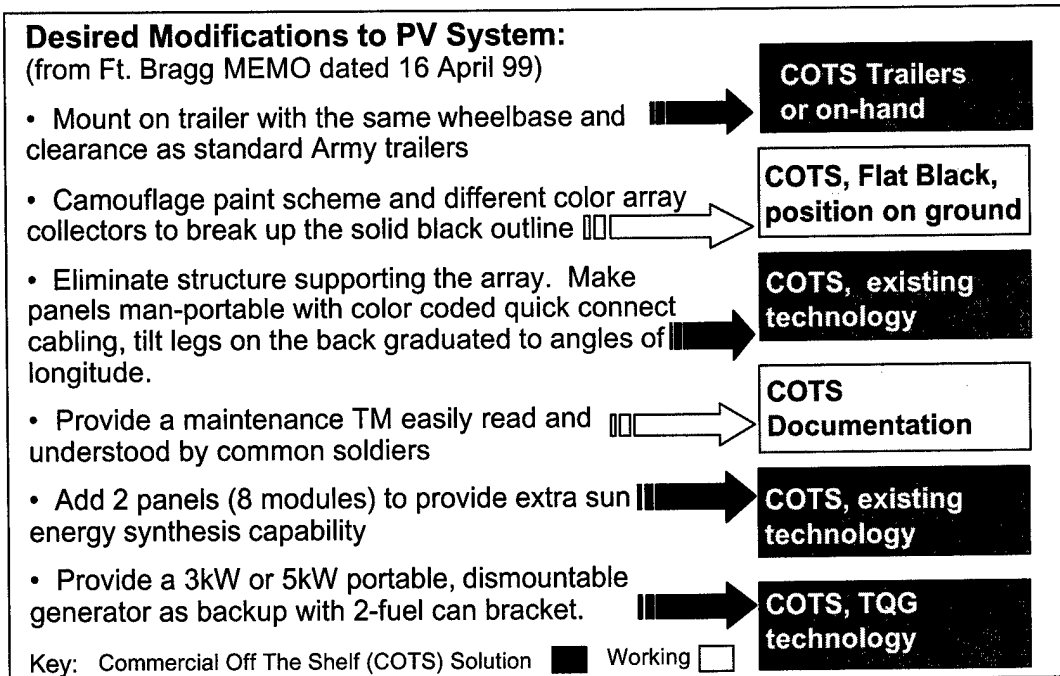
**Desired Modifications to PV System:**
(from Ft. Bragg MEMO dated 16 April 99)

• Mount on trailer with the same wheelbase and clearance as standard Army trailers

COTS Trailers or on-hand

• Camouflage paint scheme and different color array collectors to break up the solid black outline

COTS, Flat Black, position on ground

• Eliminate structure supporting the array. Make panels man-portable with color coded quick connect cabling, tilt legs on the back graduated to angles of longitude.

COTS, existing technology

• Provide a maintenance TM easily read and understood by common soldiers

COTS Documentation

• Add 2 panels (8 modules) to provide extra sun energy synthesis capability

COTS, existing technology

• Provide a 3kW or 5kW portable, dismountable generator as backup with 2-fuel can bracket.

COTS, TQG technology

Key: Commercial Off The Shelf (COTS) Solution Working